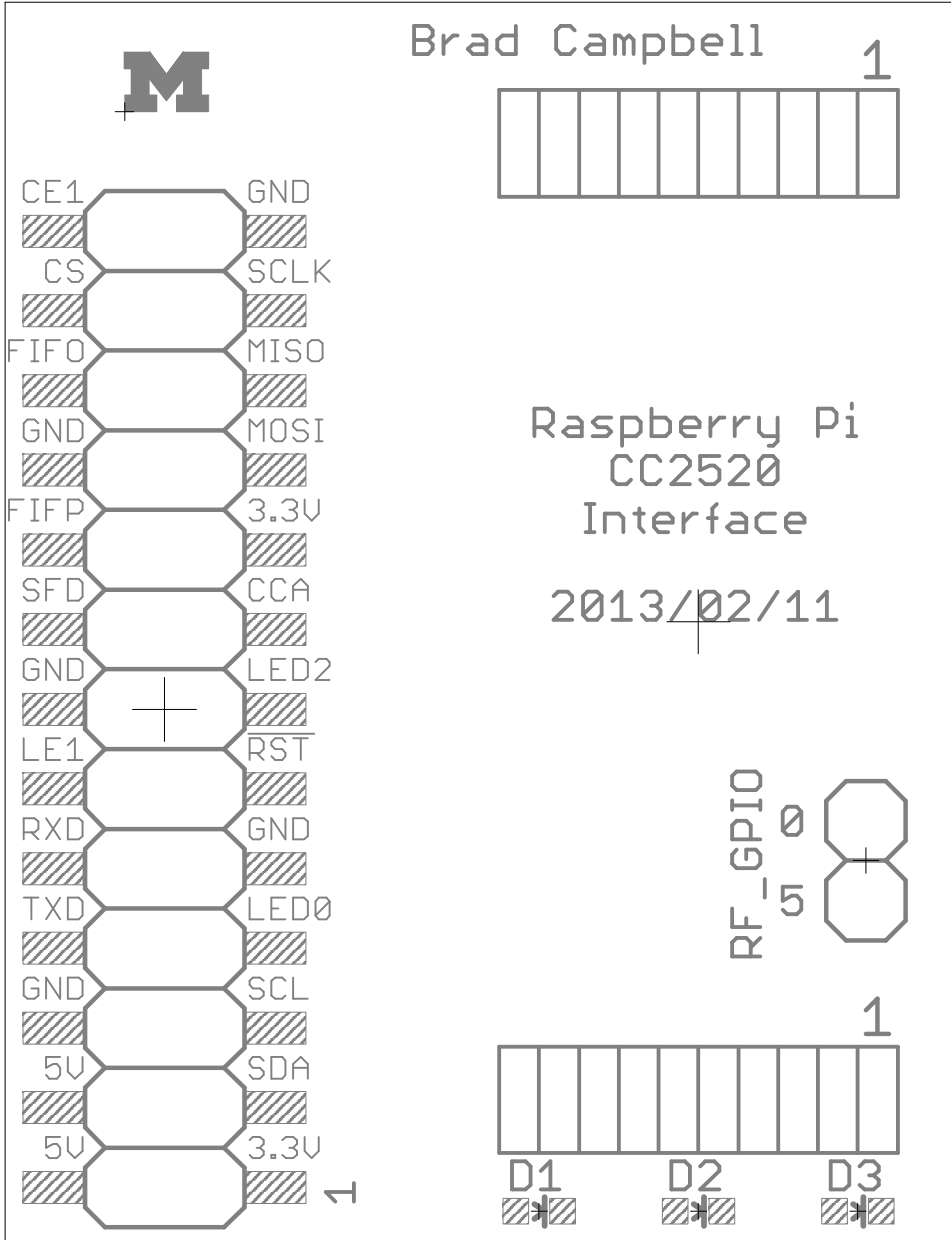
Brad Campbell

1

M

CE1 GND
CS SCLK
FIFO MISO
GND MOSI
FIFP 3.3V
SFD CCA
GND LED2
LE1 $\overline{RST}$
RXD GND
TXD LED0
GND SCL
5V SDA
5V 3.3V

1

Raspberry Pi
CC2520
Interface

2013/02/11

RF_GPIO
0
5

1

D1 D2 D3